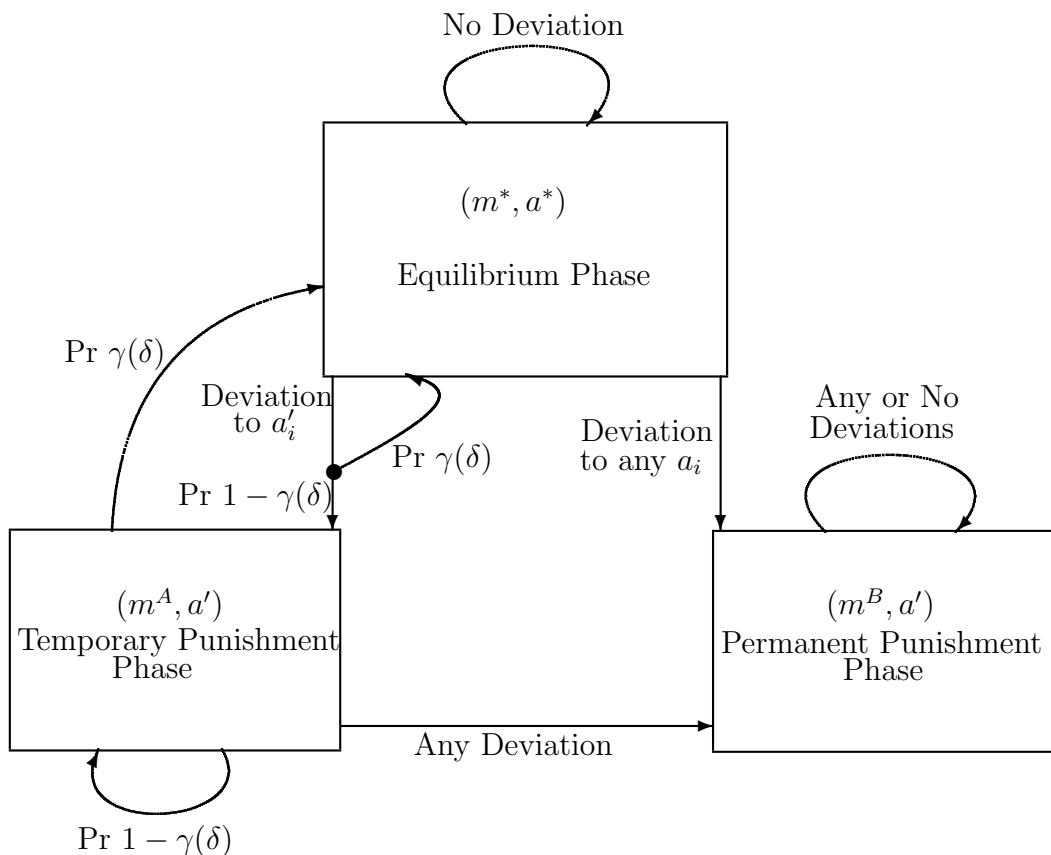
No Deviation

$(m^*, a^*)$

Equilibrium Phase

Pr $\gamma(\delta)$

Deviation to $a_i'$

Pr $\gamma(\delta)$

Deviation to any $a_i$

Any or No Deviations

Pr $1-\gamma(\delta)$

$(m^A, a')$
Temporary Punishment Phase

$(m^B, a')$
Permanent Punishment Phase

Any Deviation

Pr $1-\gamma(\delta)$